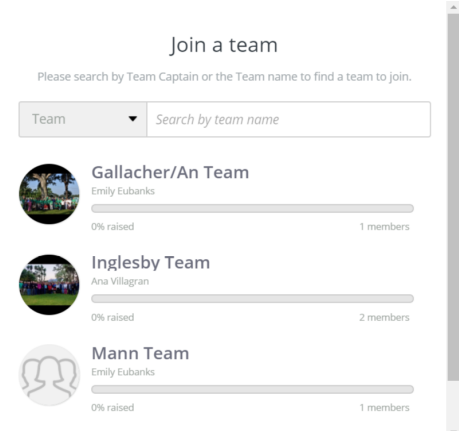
Join a team

Please search by Team Captain or the Team name to find a team to join.

Team
Search by team name

Gallacher/An Team
Emily Eubanks
0% raised
1 members

Inglesby Team
Ana Villagran
0% raised
2 members

Mann Team
Emily Eubanks
0% raised
1 members